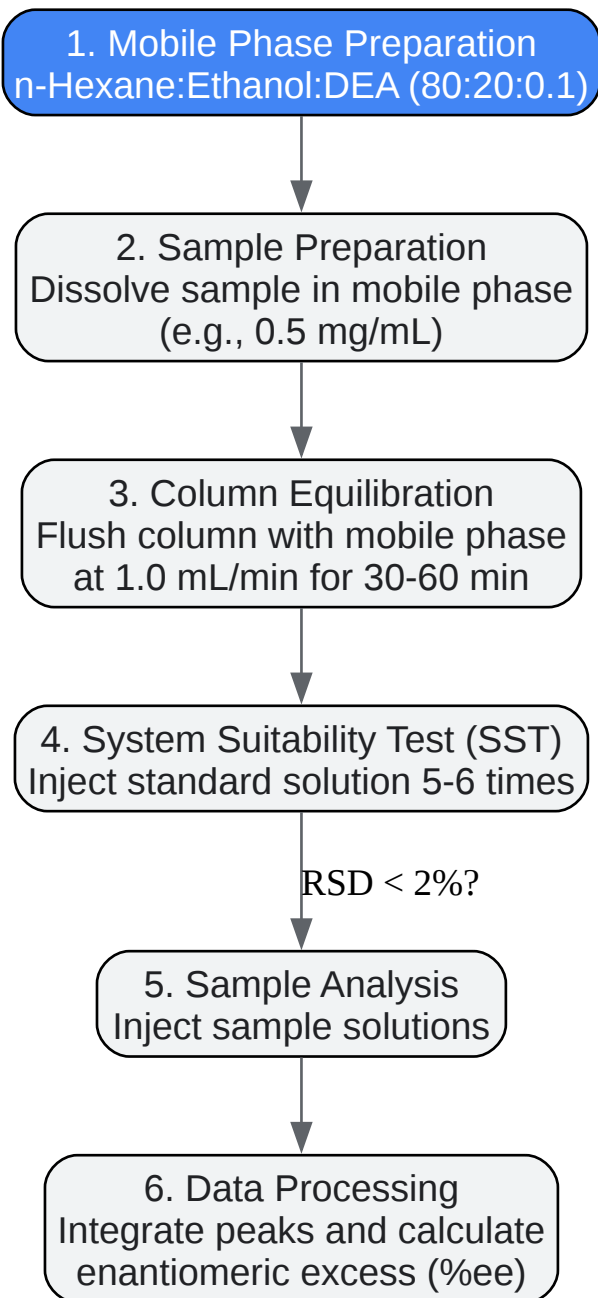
1. Mobile Phase Preparation
n-Hexane:Ethanol:DEA (80:20:0.1)

2. Sample Preparation
Dissolve sample in mobile phase
(e.g., 0.5 mg/mL)

3. Column Equilibration
Flush column with mobile phase
at 1.0 mL/min for 30-60 min

4. System Suitability Test (SST)
Inject standard solution 5-6 times

RSD < 2%?

5. Sample Analysis
Inject sample solutions

6. Data Processing
Integrate peaks and calculate
enantiomeric excess (%ee)